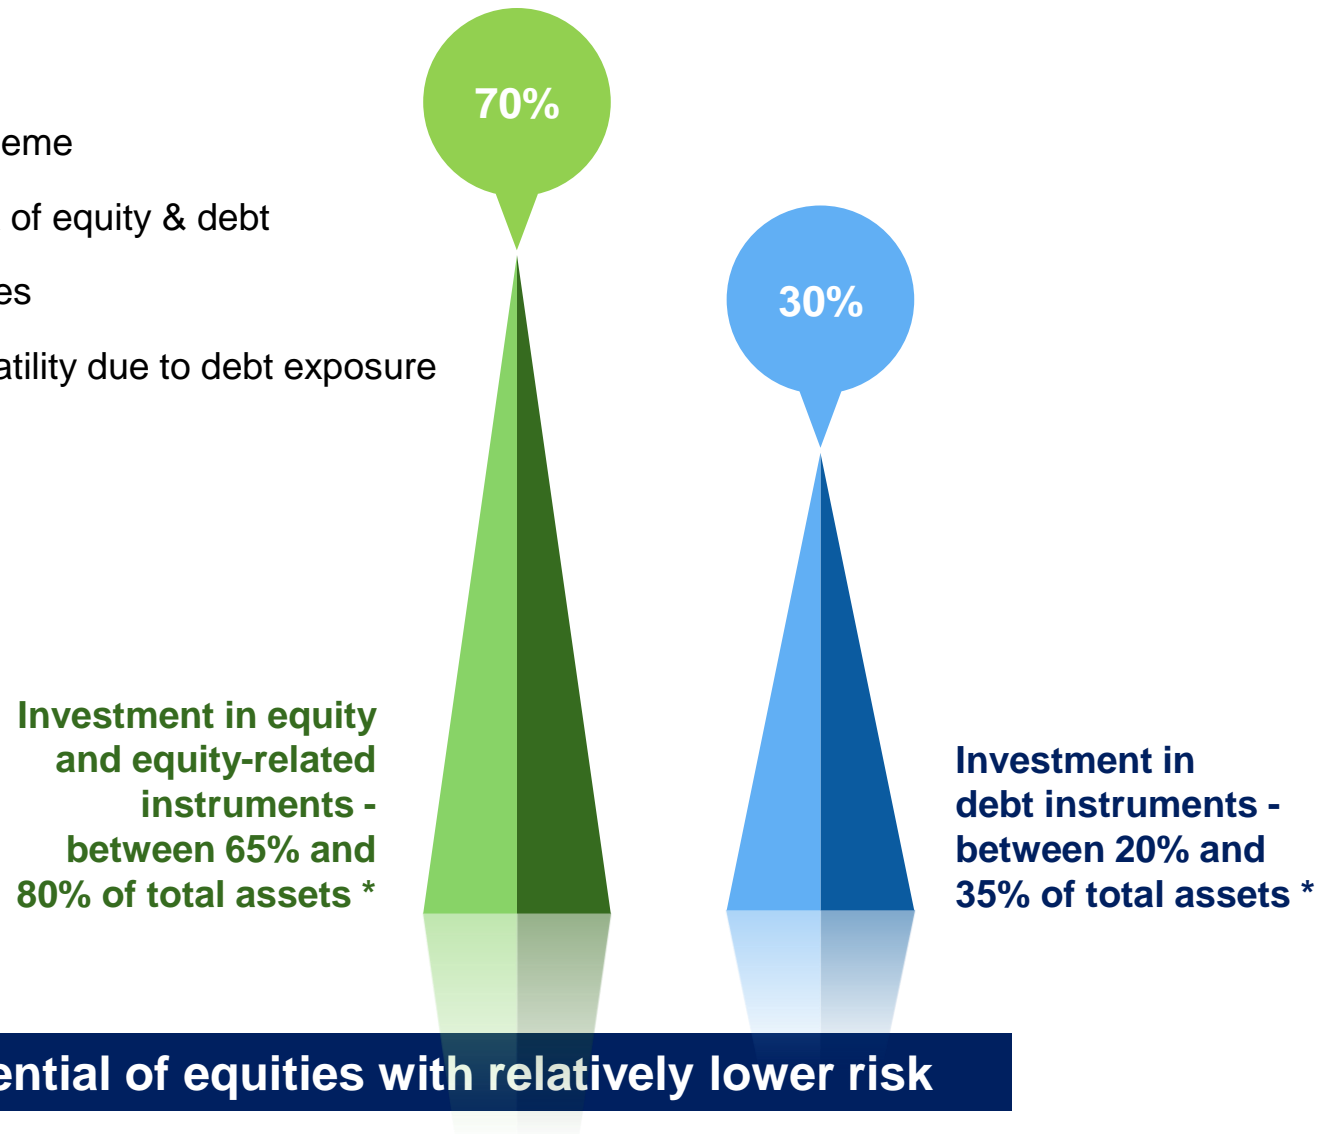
eme

of equity & debt

es

atility due to debt exposure

70%

30%

Investment in equity and equity-related instruments - between 65% and 80% of total assets *

Investment in debt instruments - between 20% and 35% of total assets *

ential of equities with relatively lower risk